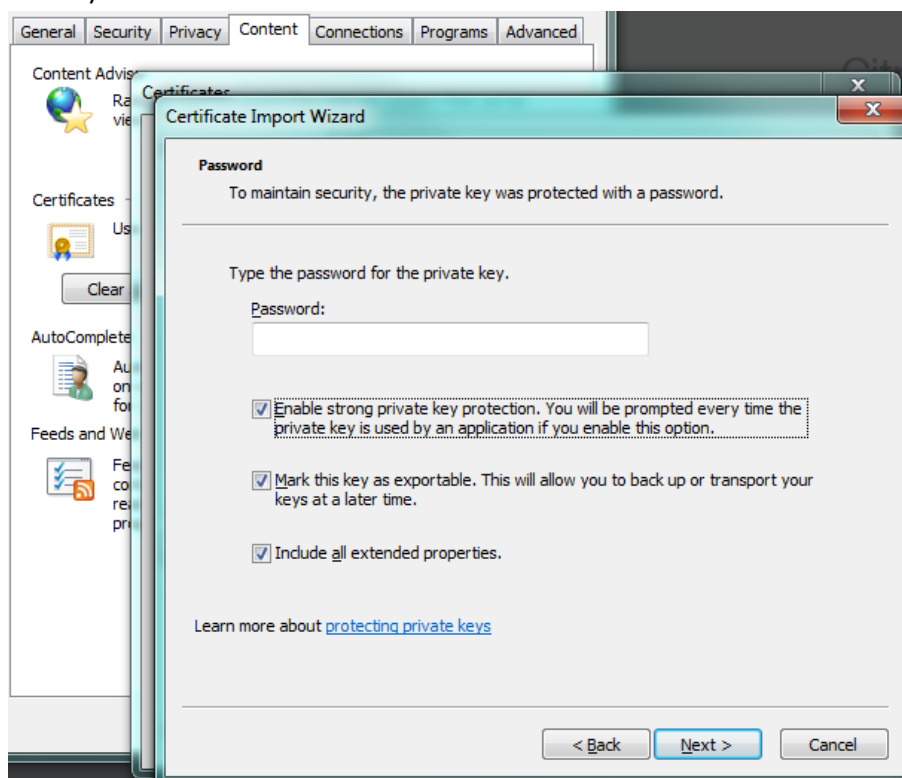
General | Security | Privacy | Content | Connections | Programs | Advanced

Content Advis

Ra
vie

Certificates

Us

Clear

AutoComplete

Au
on
for

Feeds and We

Fe
co
re
pr

Certificates

Certificate Import Wizard

Password

To maintain security, the private key was protected with a password.

Type the password for the private key.

Password:

Enable strong private key protection. You will be prompted every time the private key is used by an application if you enable this option.

Mark this key as exportable. This will allow you to back up or transport your keys at a later time.

Include all extended properties.

Learn more about protecting private keys

< Back

Next >

Cancel